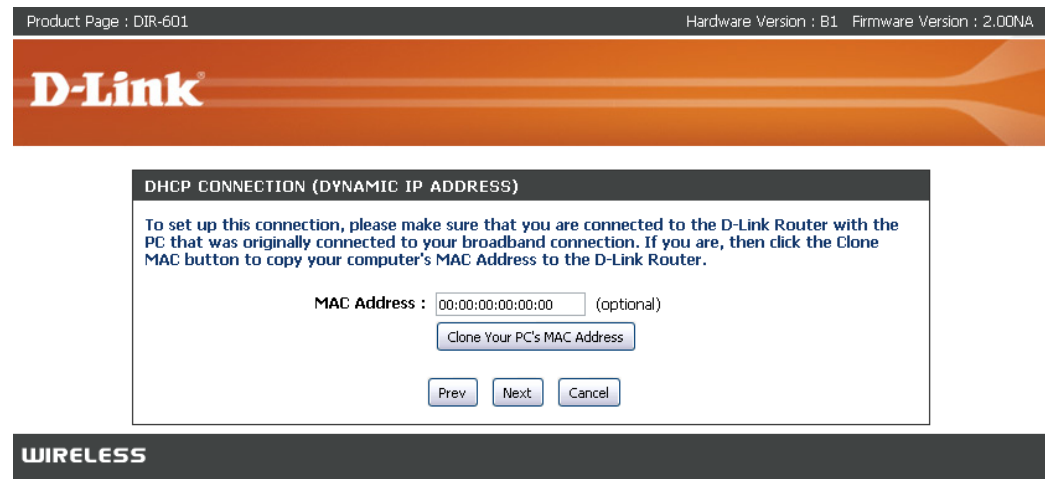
Product Page : DIR-601

Hardware Version : B1 Firmware Version : 2.00NA

D-Link

DHCP CONNECTION (DYNAMIC IP ADDRESS)

To set up this connection, please make sure that you are connected to the D-Link Router with the PC that was originally connected to your broadband connection. If you are, then click the Clone MAC button to copy your computer's MAC Address to the D-Link Router.

MAC Address : 00:00:00:00:00:00 (optional)

Clone Your PC's MAC Address

Prev Next Cancel

WIRELESS